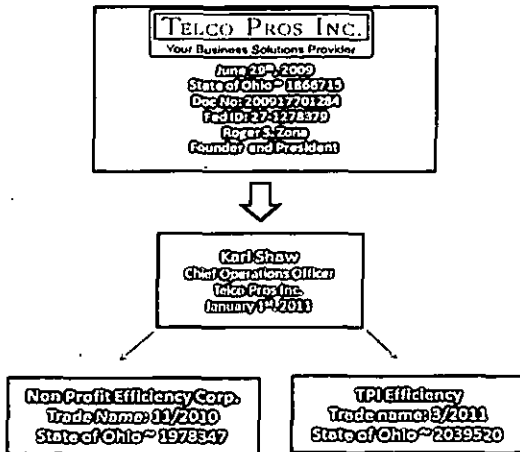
TELCO PROS INC.
Your Business Solutions Provider

June 29th, 2009
State of Ohio ~ 1868715
Doc No: 200917701284
Fed ID: 27-1278379
Roger S. Zona
Founder and President

Karl Shaw
Chief Operations Officer
Telco Pros Inc.
January 1st, 2011

Non Profit Efficiency Corp.
Trade Name: 11/2010
State of Ohio ~ 1978347

TPI Efficiency
Trade name: 3/2011
State of Ohio ~ 2039520